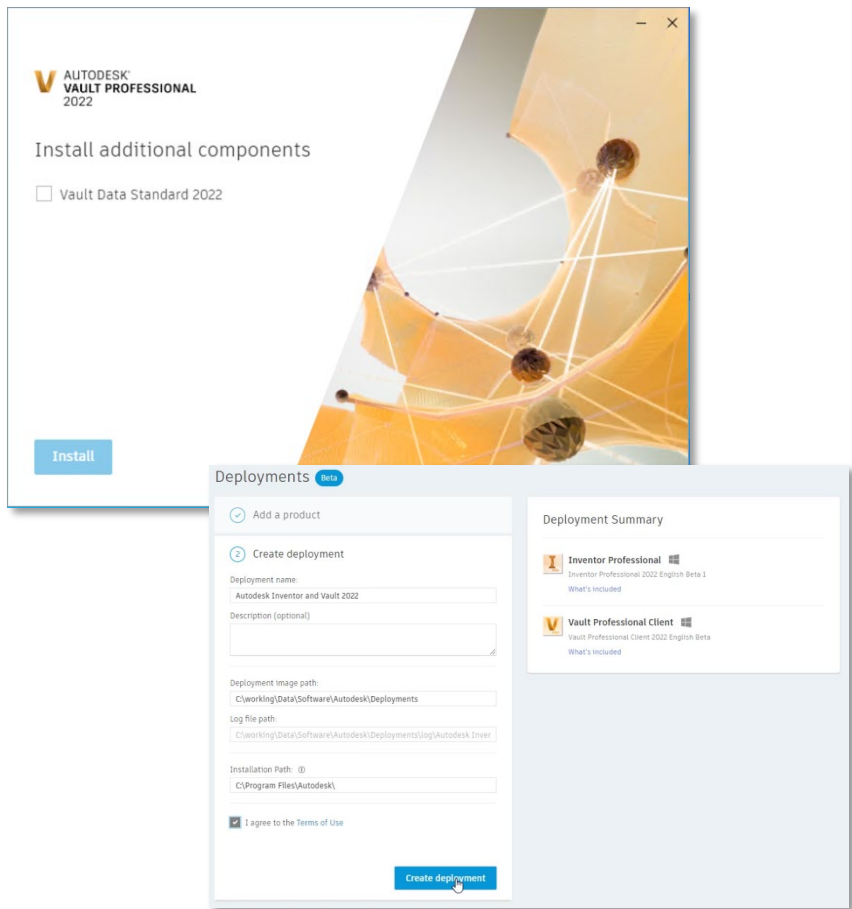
AUTODESK®
VAULT PROFESSIONAL
2022

Install additional components

Vault Data Standard 2022

Install

Deployments Beta

Add a product

2 Create deployment

Deployment name:
Autodesk Inventor and Vault 2022

Description (optional)

Deployment image path:
C:\working\Data\Software\Autodesk\Deployments

Log file path
C:\working\Data\Software\Autodesk\Deployments\log\Autodesk Inver

Installation Path: ⓘ
C:\Program Files\Autodesk\

I agree to the Terms of Use

Create deployment

Deployment Summary

Inventor Professional
Inventor Professional 2022 English Beta 1
What's Included

Vault Professional Client
Vault Professional Client 2022 English Beta
What's Included